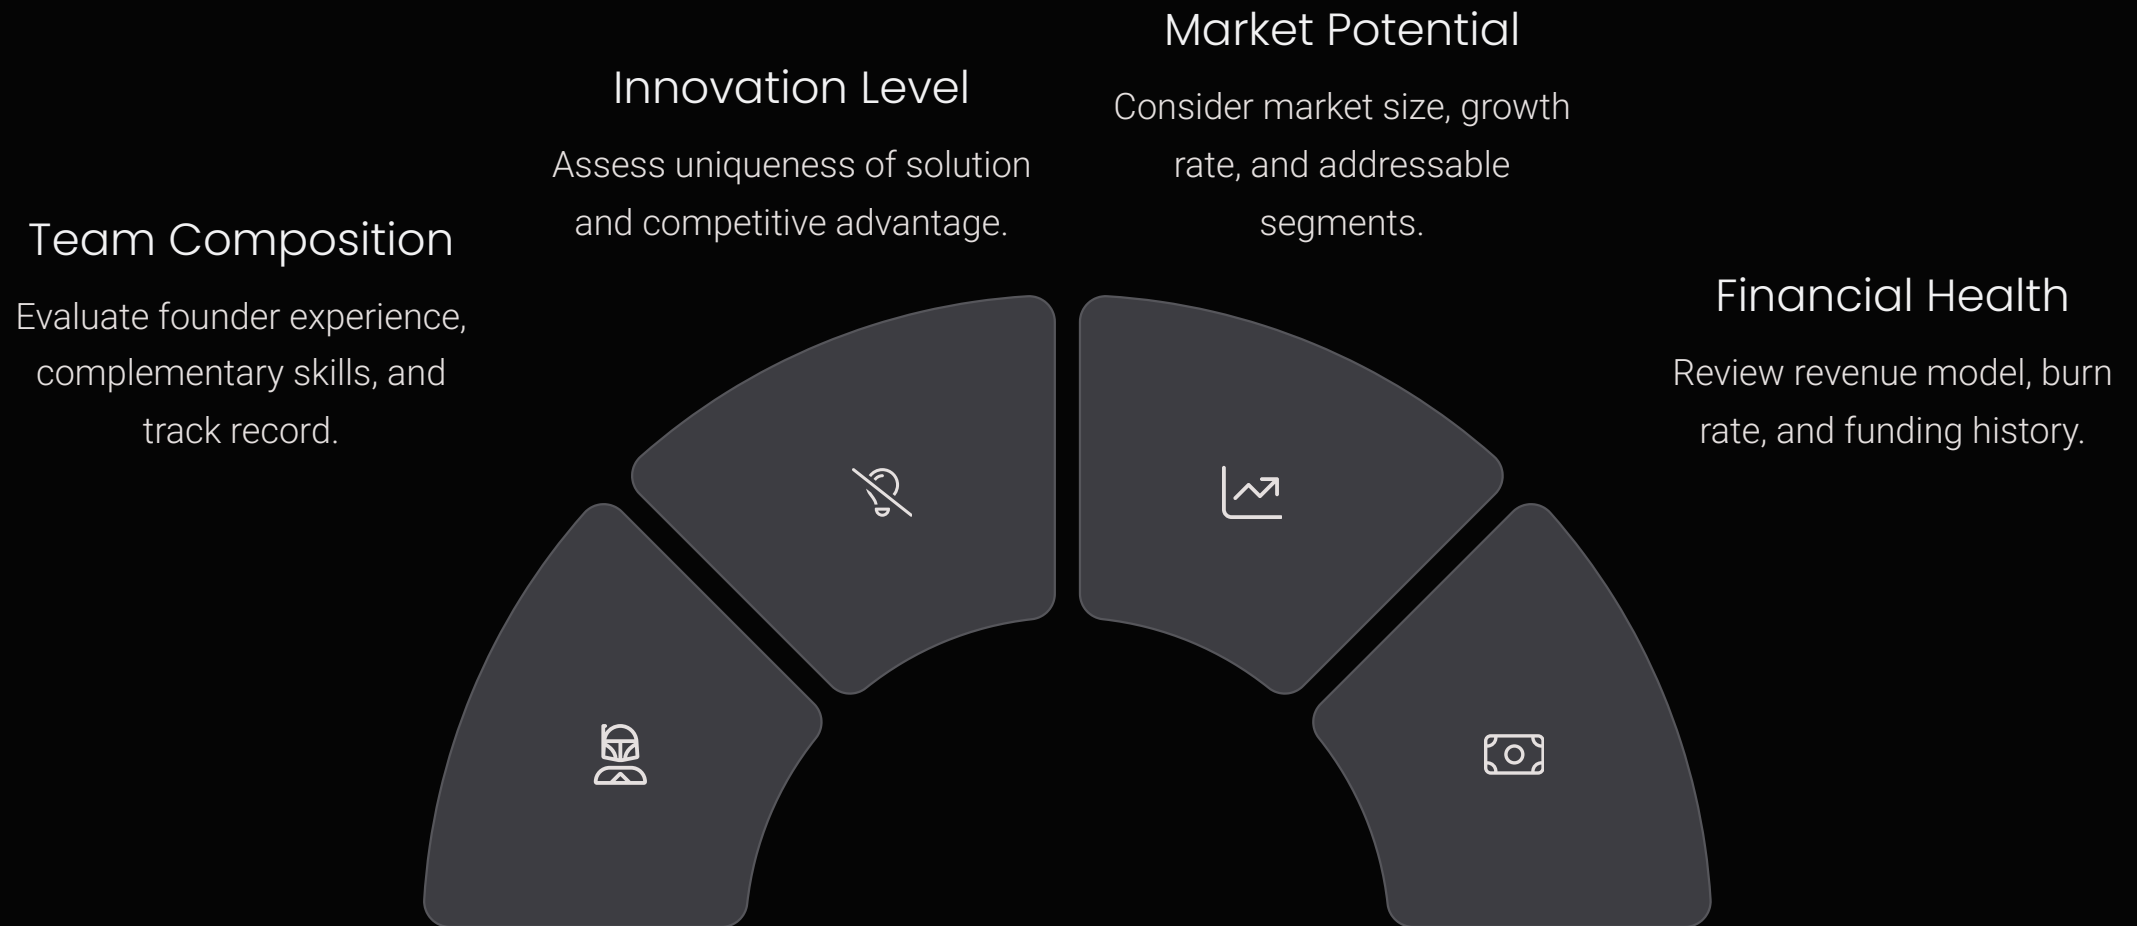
Market Potential

Consider market size, growth rate, and addressable segments.

Innovation Level

Assess uniqueness of solution and competitive advantage.

Team Composition

Evaluate founder experience, complementary skills, and track record.

Financial Health

Review revenue model, burn rate, and funding history.